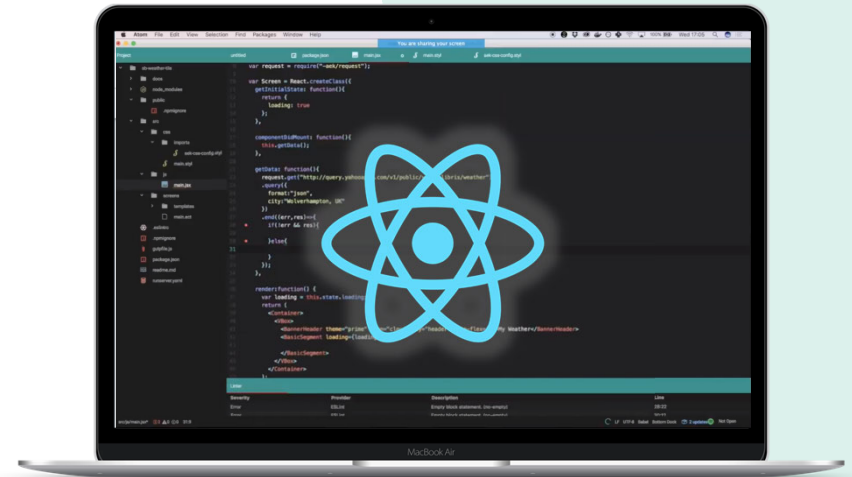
Atom File Edit View Selection Find Packages Window Help

Wed 17:05

Project

untitled

package.json

main.jsx

main.styl

ask-css-config.styl

You are sharing your screen

var request = require("~ask/request");

var Screen = React.createClass({
getInitialState: function(){
return {
loading: true
};
},

componentDidMount: function(){
this.getData();
},

getData: function(){
request.get("http://query.yahooapis.com/v1/public/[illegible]bris/weather")
.query({
format:"json",
city:"Wolverhampton, UK"
})
.end((err,res)=>{
if(!err && res){

}else{

}
});
},

render:function() {
var loading = this.state.loading;
return (
<Container>
<VBox>
<BannerHeader theme="prime" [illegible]="header">My Weather</BannerHeader>
<BasicSegment loading={loadi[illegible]

</BasicSegment>
</VBox>
</Container>

Linter

Severity

Provider

Description

Line

Error

ESLint

Empty block statement. (no-empty)

29:03

MacBook Air